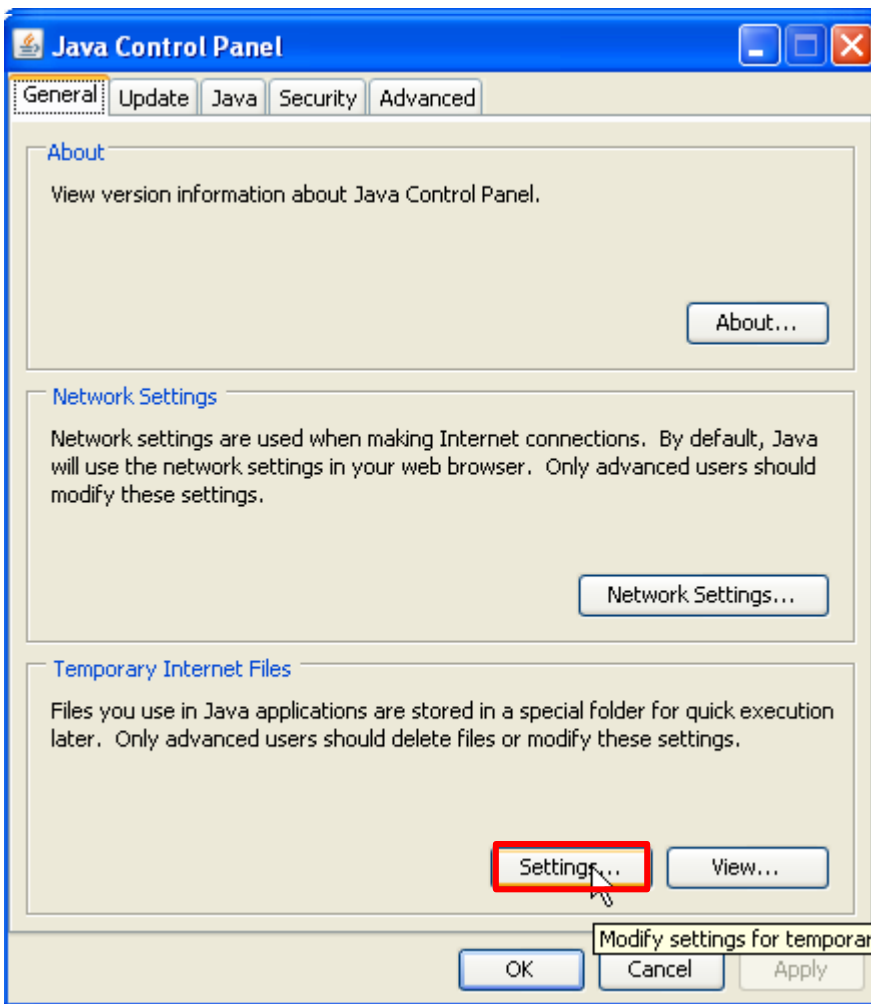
Java Control Panel

General | Update | Java | Security | Advanced

About

View version information about Java Control Panel.

About...

Network Settings

Network settings are used when making Internet connections. By default, Java will use the network settings in your web browser. Only advanced users should modify these settings.

Network Settings...

Temporary Internet Files

Files you use in Java applications are stored in a special folder for quick execution later. Only advanced users should delete files or modify these settings.

Settings... View...

Modify settings for temporar

OK Cancel Apply